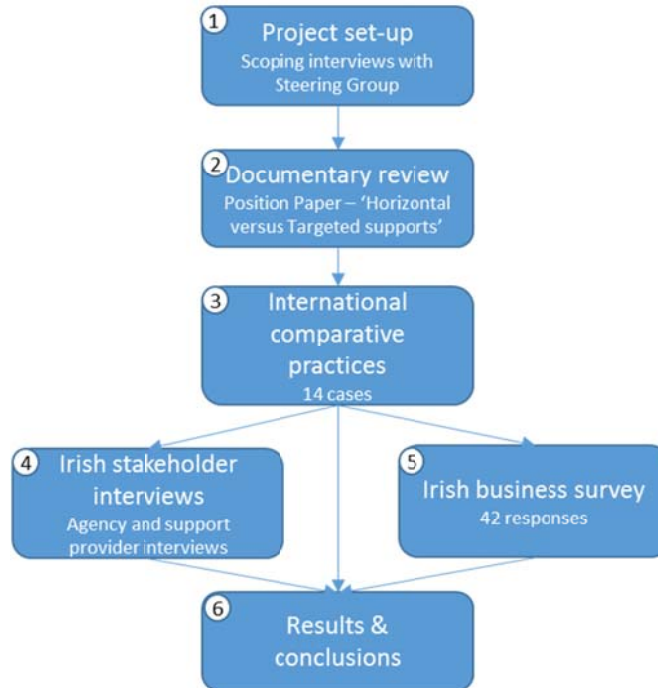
1
Project set-up
Scoping interviews with Steering Group

2
Documentary review
Position Paper – 'Horizontal versus Targeted supports'

3
International comparative practices
14 cases

4
Irish stakeholder interviews
Agency and support provider interviews

5
Irish business survey
42 responses

6
Results & conclusions